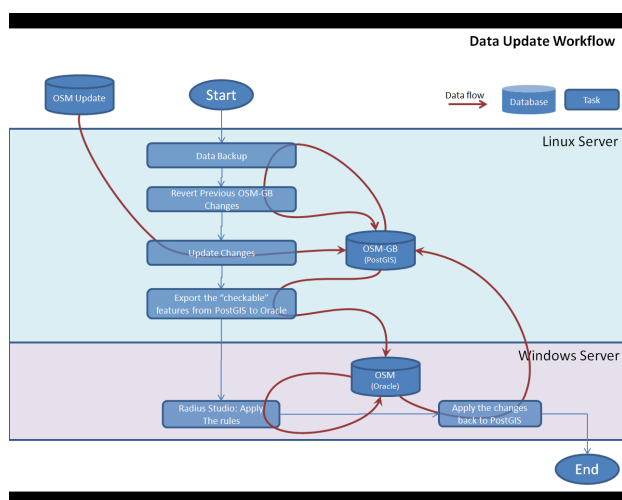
Data Update Workflow

OSM Update

Start

Data flow

Database

Task

Linux Server

Data Backup

Revert Previous OSM-GB Changes

Update Changes

OSM-GB (PostGIS)

Export the "checkable" features from PostGIS to Oracle

Windows Server

OSM (Oracle)

Radius Studio: Apply The rules

Apply the changes back to PostGIS

End